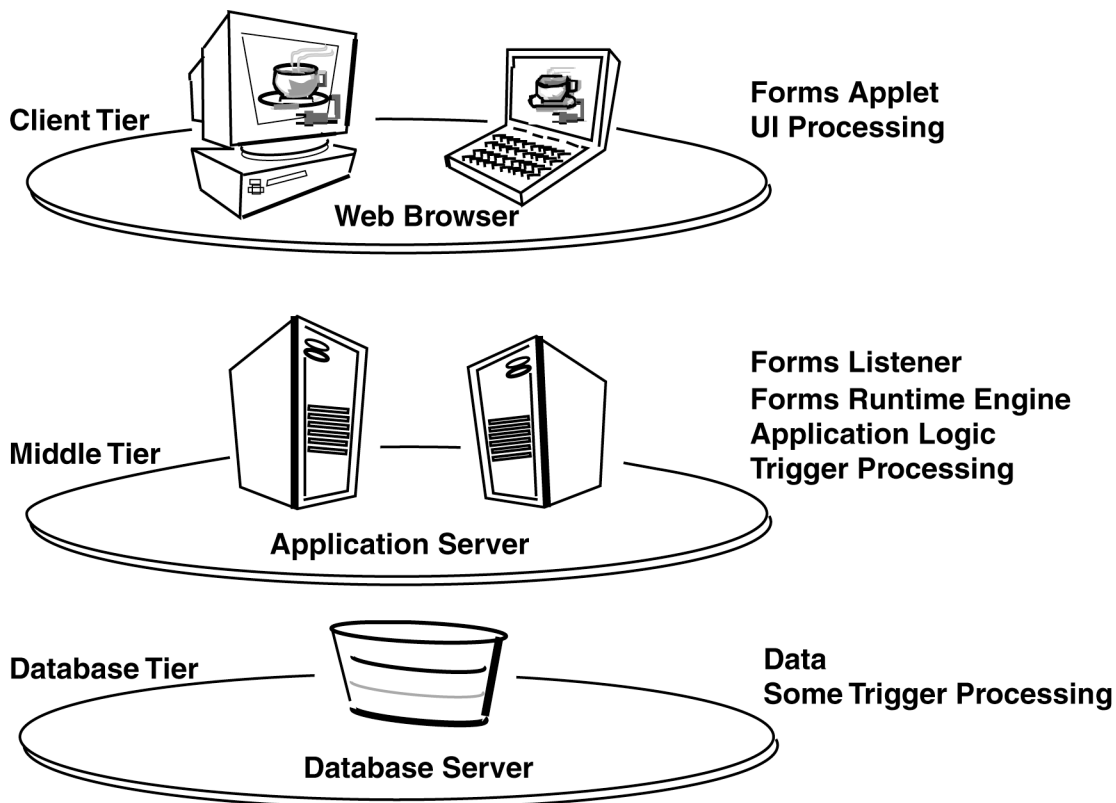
Client Tier

Forms Applet
UI Processing

Web Browser

Middle Tier

Forms Listener
Forms Runtime Engine
Application Logic
Trigger Processing

Application Server

Database Tier

Data
Some Trigger Processing

Database Server